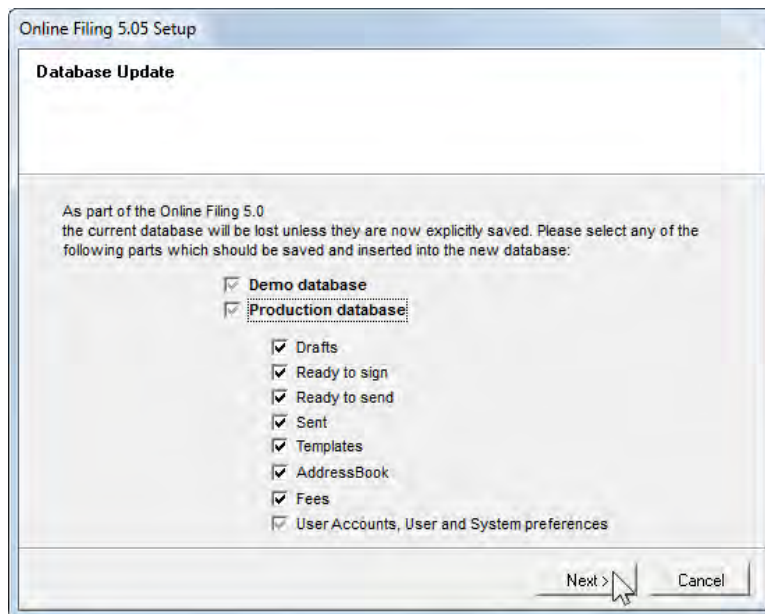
Online Filing 5.05 Setup

Database Update

As part of the Online Filing 5.0
the current database will be lost unless they are now explicitly saved. Please select any of the following parts which should be saved and inserted into the new database:

Demo database
Production database
Drafts
Ready to sign
Ready to send
Sent
Templates
AddressBook
Fees
User Accounts, User and System preferences

Next >
Cancel